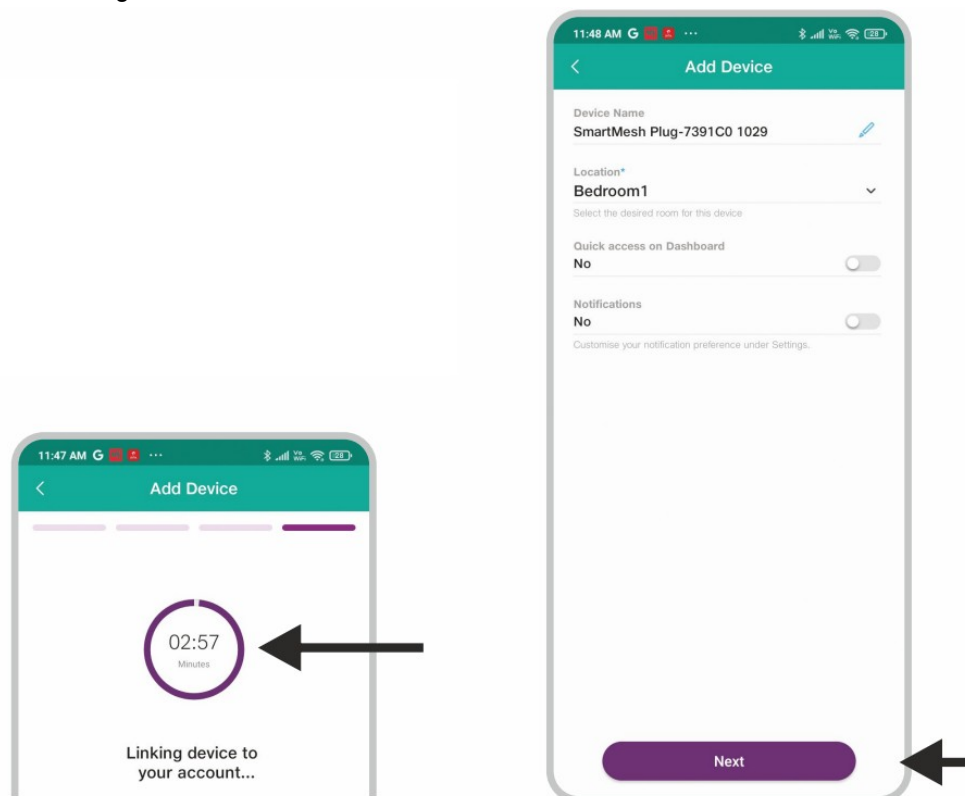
11:47 AM G ···

28

Add Device

02:57
Minutes

Linking device to your account...

11:48 AM G ···

28

Add Device

Device Name
SmartMesh Plug-7391C0 1029

Location*
Bedroom1
Select the desired room for this device

Quick access on Dashboard
No

Notifications
No
Customise your notification preference under Settings.

Next